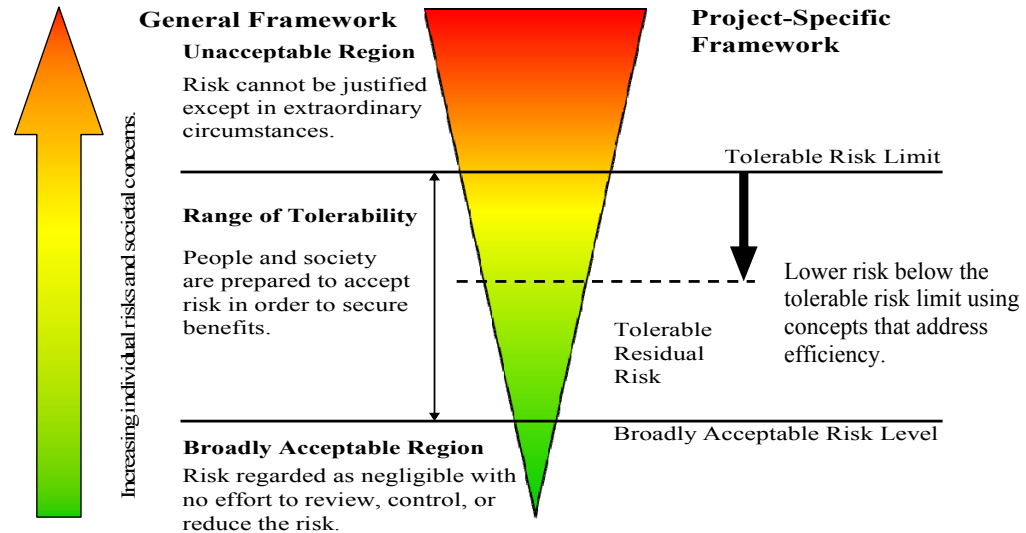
Increasing individual risks and societal concerns.

General Framework

Unacceptable Region

Risk cannot be justified except in extraordinary circumstances.

Range of Tolerability

People and society are prepared to accept risk in order to secure benefits.

Broadly Acceptable Region

Risk regarded as negligible with no effort to review, control, or reduce the risk.

Project-Specific Framework

Tolerable Risk Limit

Lower risk below the tolerable risk limit using concepts that address efficiency.

Tolerable Residual Risk

Broadly Acceptable Risk Level